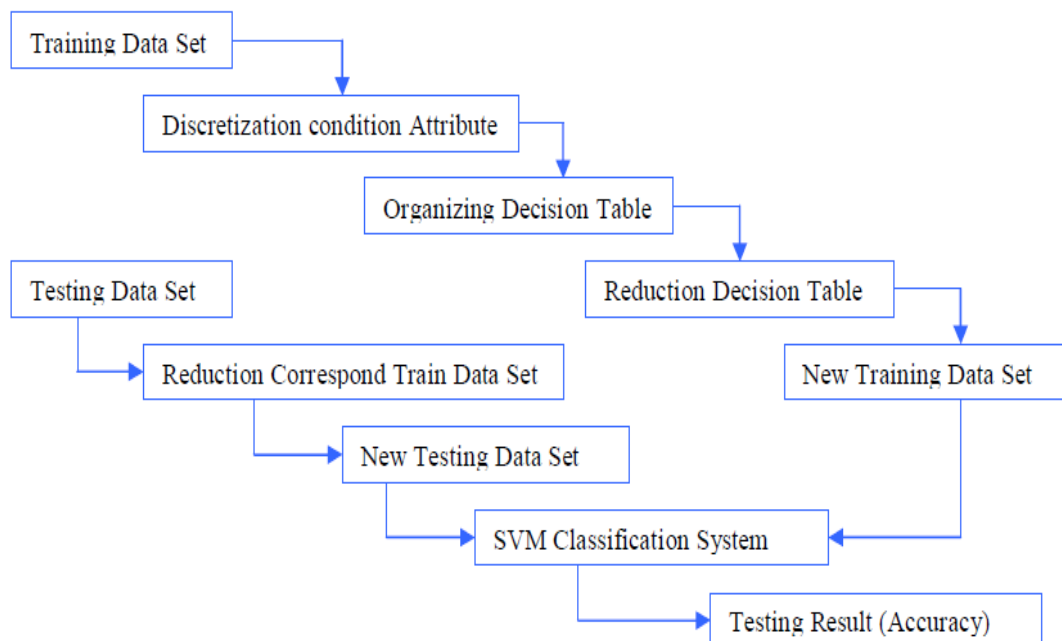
Training Data Set

Discretization condition Attribute

Organizing Decision Table

Testing Data Set

Reduction Decision Table

Reduction Correspond Train Data Set

New Training Data Set

New Testing Data Set

SVM Classification System

Testing Result (Accuracy)